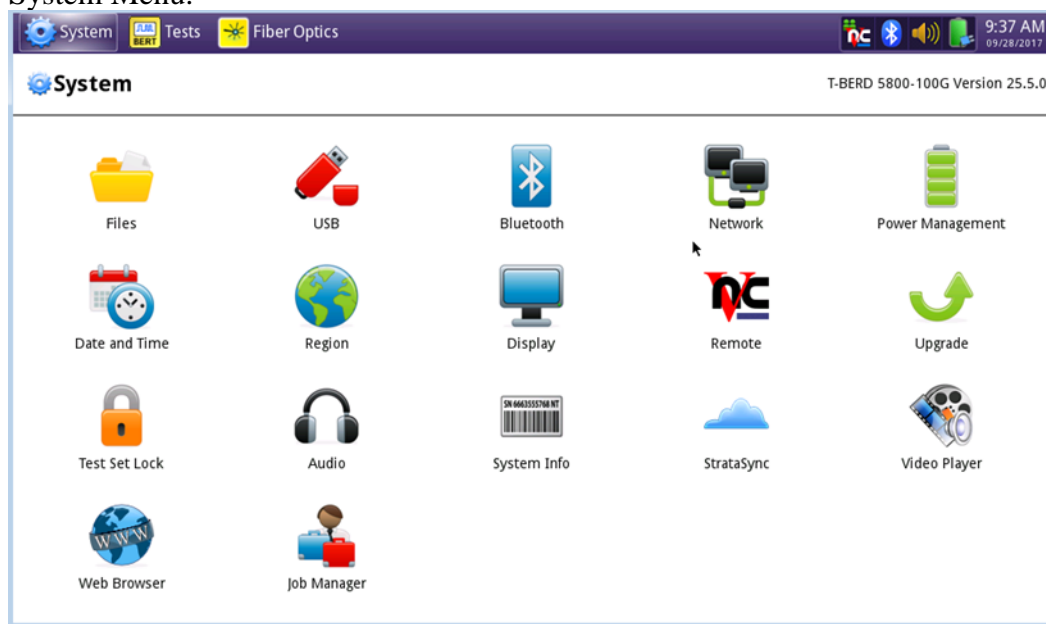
System Menu:

System BERT Tests Fiber Optics 9:37 AM 09/28/2017

System

T-BERD 5800-100G Version 25.5.0

Files

USB

Bluetooth

Network

Power Management

Date and Time

Region

Display

Remote

Upgrade

Test Set Lock

Audio

SN 6663555768 NT

System Info

StrataSync

Video Player

WWW

Web Browser

Job Manager